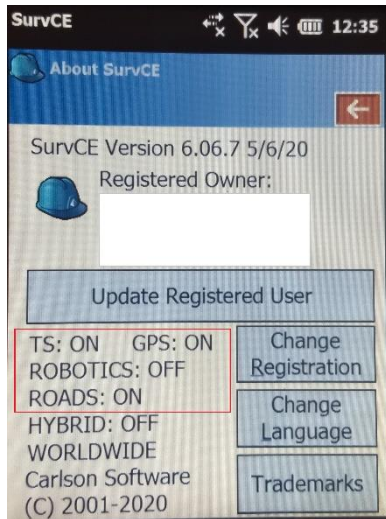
SurvCE 12:35

About SurvCE

SurvCE Version 6.06.7 5/6/20

Registered Owner:

Update Registered User

TS: ON GPS: ON
ROBOTICS: OFF
ROADS: ON
HYBRID: OFF
WORLDWIDE
Carlson Software
(C) 2001-2020

Change Registration

Change Language

Trademarks